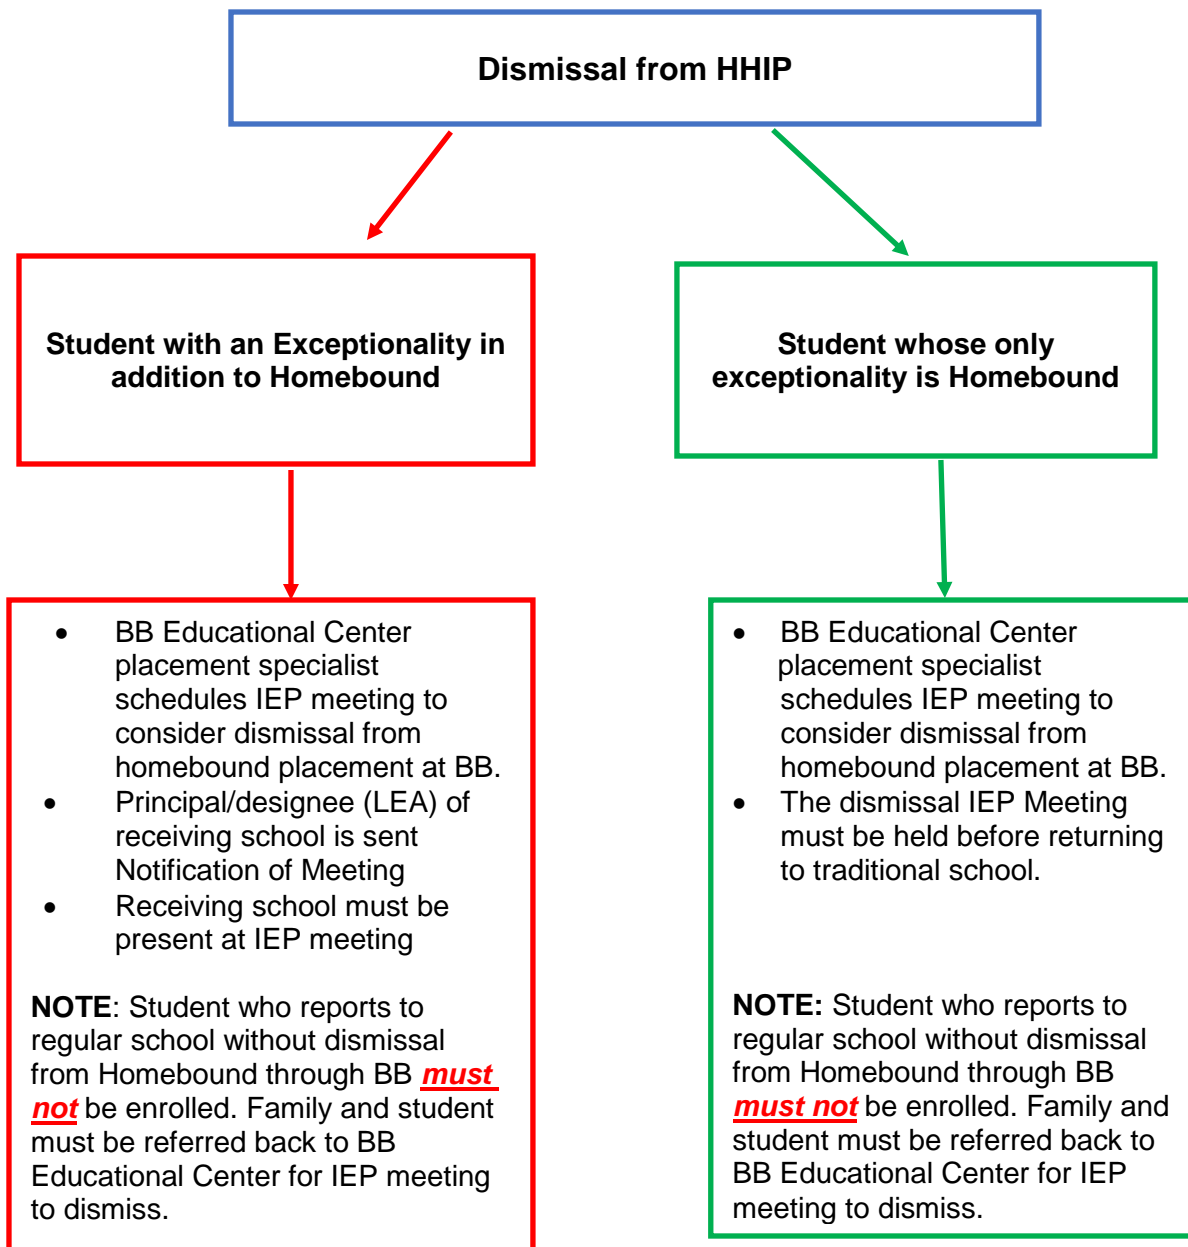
Dismissal from HHIP

Student with an Exceptionality in addition to Homebound

Student whose only exceptionality is Homebound

- BB Educational Center placement specialist schedules IEP meeting to consider dismissal from homebound placement at BB.
- Principal/designee (LEA) of receiving school is sent Notification of Meeting
- Receiving school must be present at IEP meeting

NOTE: Student who reports to regular school without dismissal from Homebound through BB must not be enrolled. Family and student must be referred back to BB Educational Center for IEP meeting to dismiss.

- BB Educational Center placement specialist schedules IEP meeting to consider dismissal from homebound placement at BB.
- The dismissal IEP Meeting must be held before returning to traditional school.

NOTE: Student who reports to regular school without dismissal from Homebound through BB must not be enrolled. Family and student must be referred back to BB Educational Center for IEP meeting to dismiss.